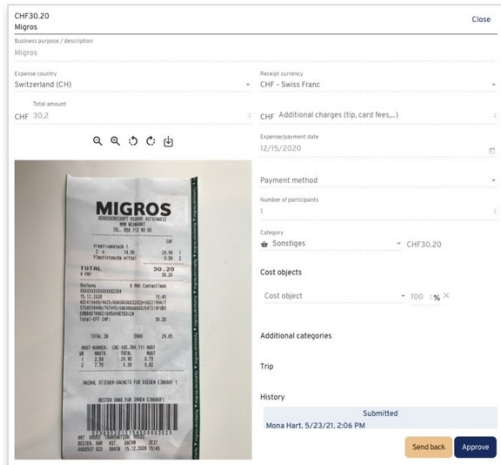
CHF30.20
Migros

Close

Business purpose / description
Migros

Expense country
Switzerland (CH)

Receipt currency
CHF - Swiss Franc

Total amount
CHF 30,2

CHF Additional charges (tip, card fees,...)

Expense/payment date
12/15/2020

MIGROS

TOTAL 30.20

Payment method

Number of participants
1

Category
Sonstiges

CHF30.20

Cost objects

Cost object

100 %

Additional categories

Trip

History

Submitted
Mona Hart, 5/23/21, 2:06 PM

Send back

Approve